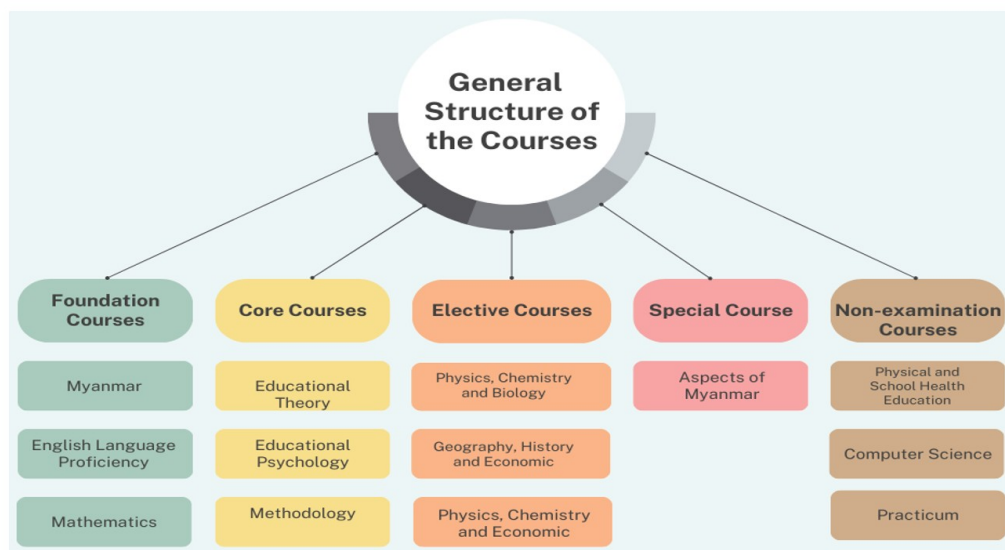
General Structure of the Courses

Foundation Courses

Myanmar

English Language Proficiency

Mathematics

Core Courses

Educational Theory

Educational Psychology

Methodology

Elective Courses

Physics, Chemistry and Biology

Geography, History and Economic

Physics, Chemistry and Economic

Special Course

Aspects of Myanmar

Non-examination Courses

Physical and School Health Education

Computer Science

Practicum